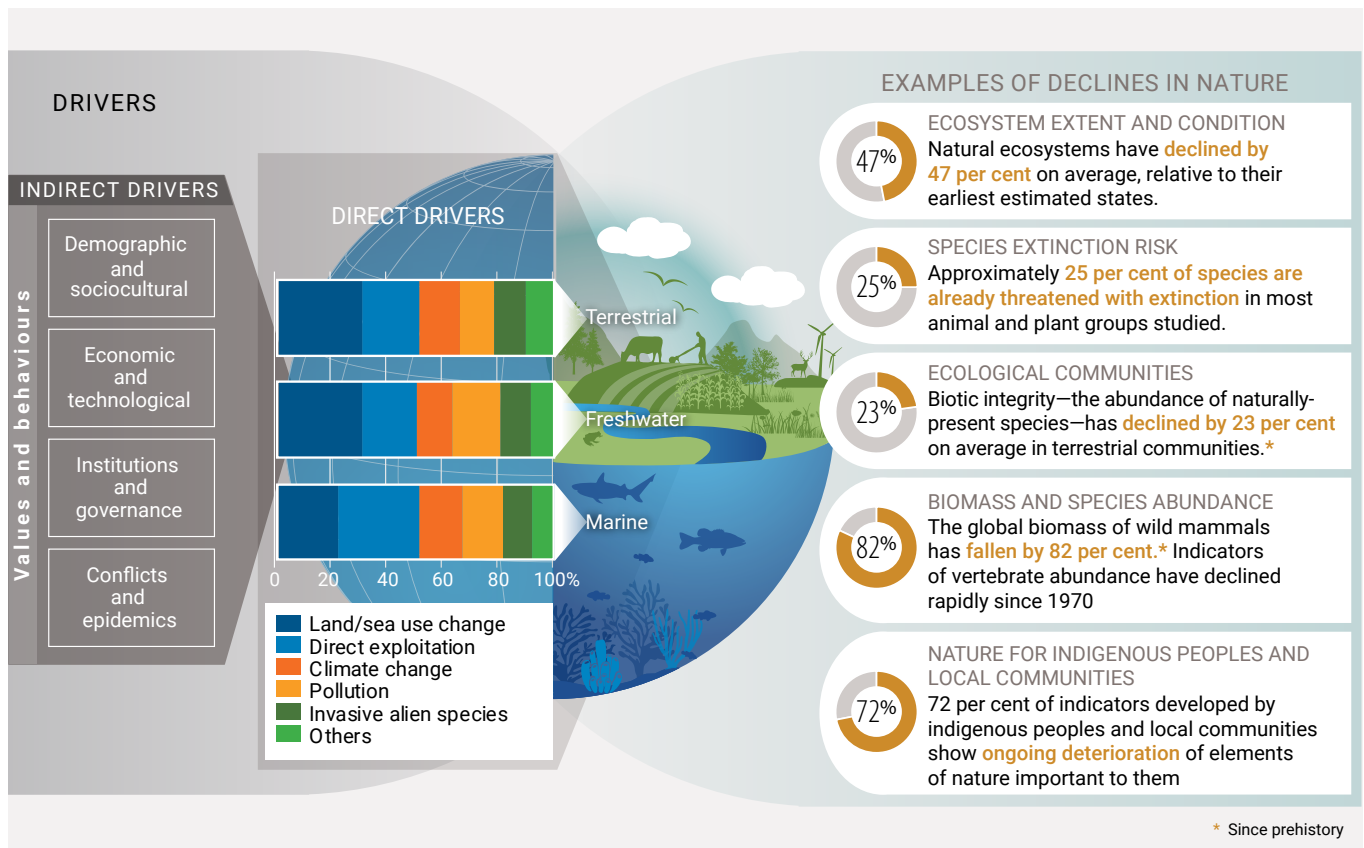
DRIVERS

INDIRECT DRIVERS

Values and behaviours

Demographic and sociocultural

Economic and technological

Institutions and governance

Conflicts and epidemics

DIRECT DRIVERS

Terrestrial

Freshwater

Marine

0 20 40 60 80 100%

Land/sea use change
Direct exploitation
Climate change
Pollution
Invasive alien species
Others

EXAMPLES OF DECLINES IN NATURE

47%
ECOSYSTEM EXTENT AND CONDITION
Natural ecosystems have declined by 47 per cent on average, relative to their earliest estimated states.

25%
SPECIES EXTINCTION RISK
Approximately 25 per cent of species are already threatened with extinction in most animal and plant groups studied.

23%
ECOLOGICAL COMMUNITIES
Biotic integrity—the abundance of naturally-present species—has declined by 23 per cent on average in terrestrial communities.*

82%
BIOMASS AND SPECIES ABUNDANCE
The global biomass of wild mammals has fallen by 82 per cent.* Indicators of vertebrate abundance have declined rapidly since 1970

72%
NATURE FOR INDIGENOUS PEOPLES AND LOCAL COMMUNITIES
72 per cent of indicators developed by indigenous peoples and local communities show ongoing deterioration of elements of nature important to them

* Since prehistory